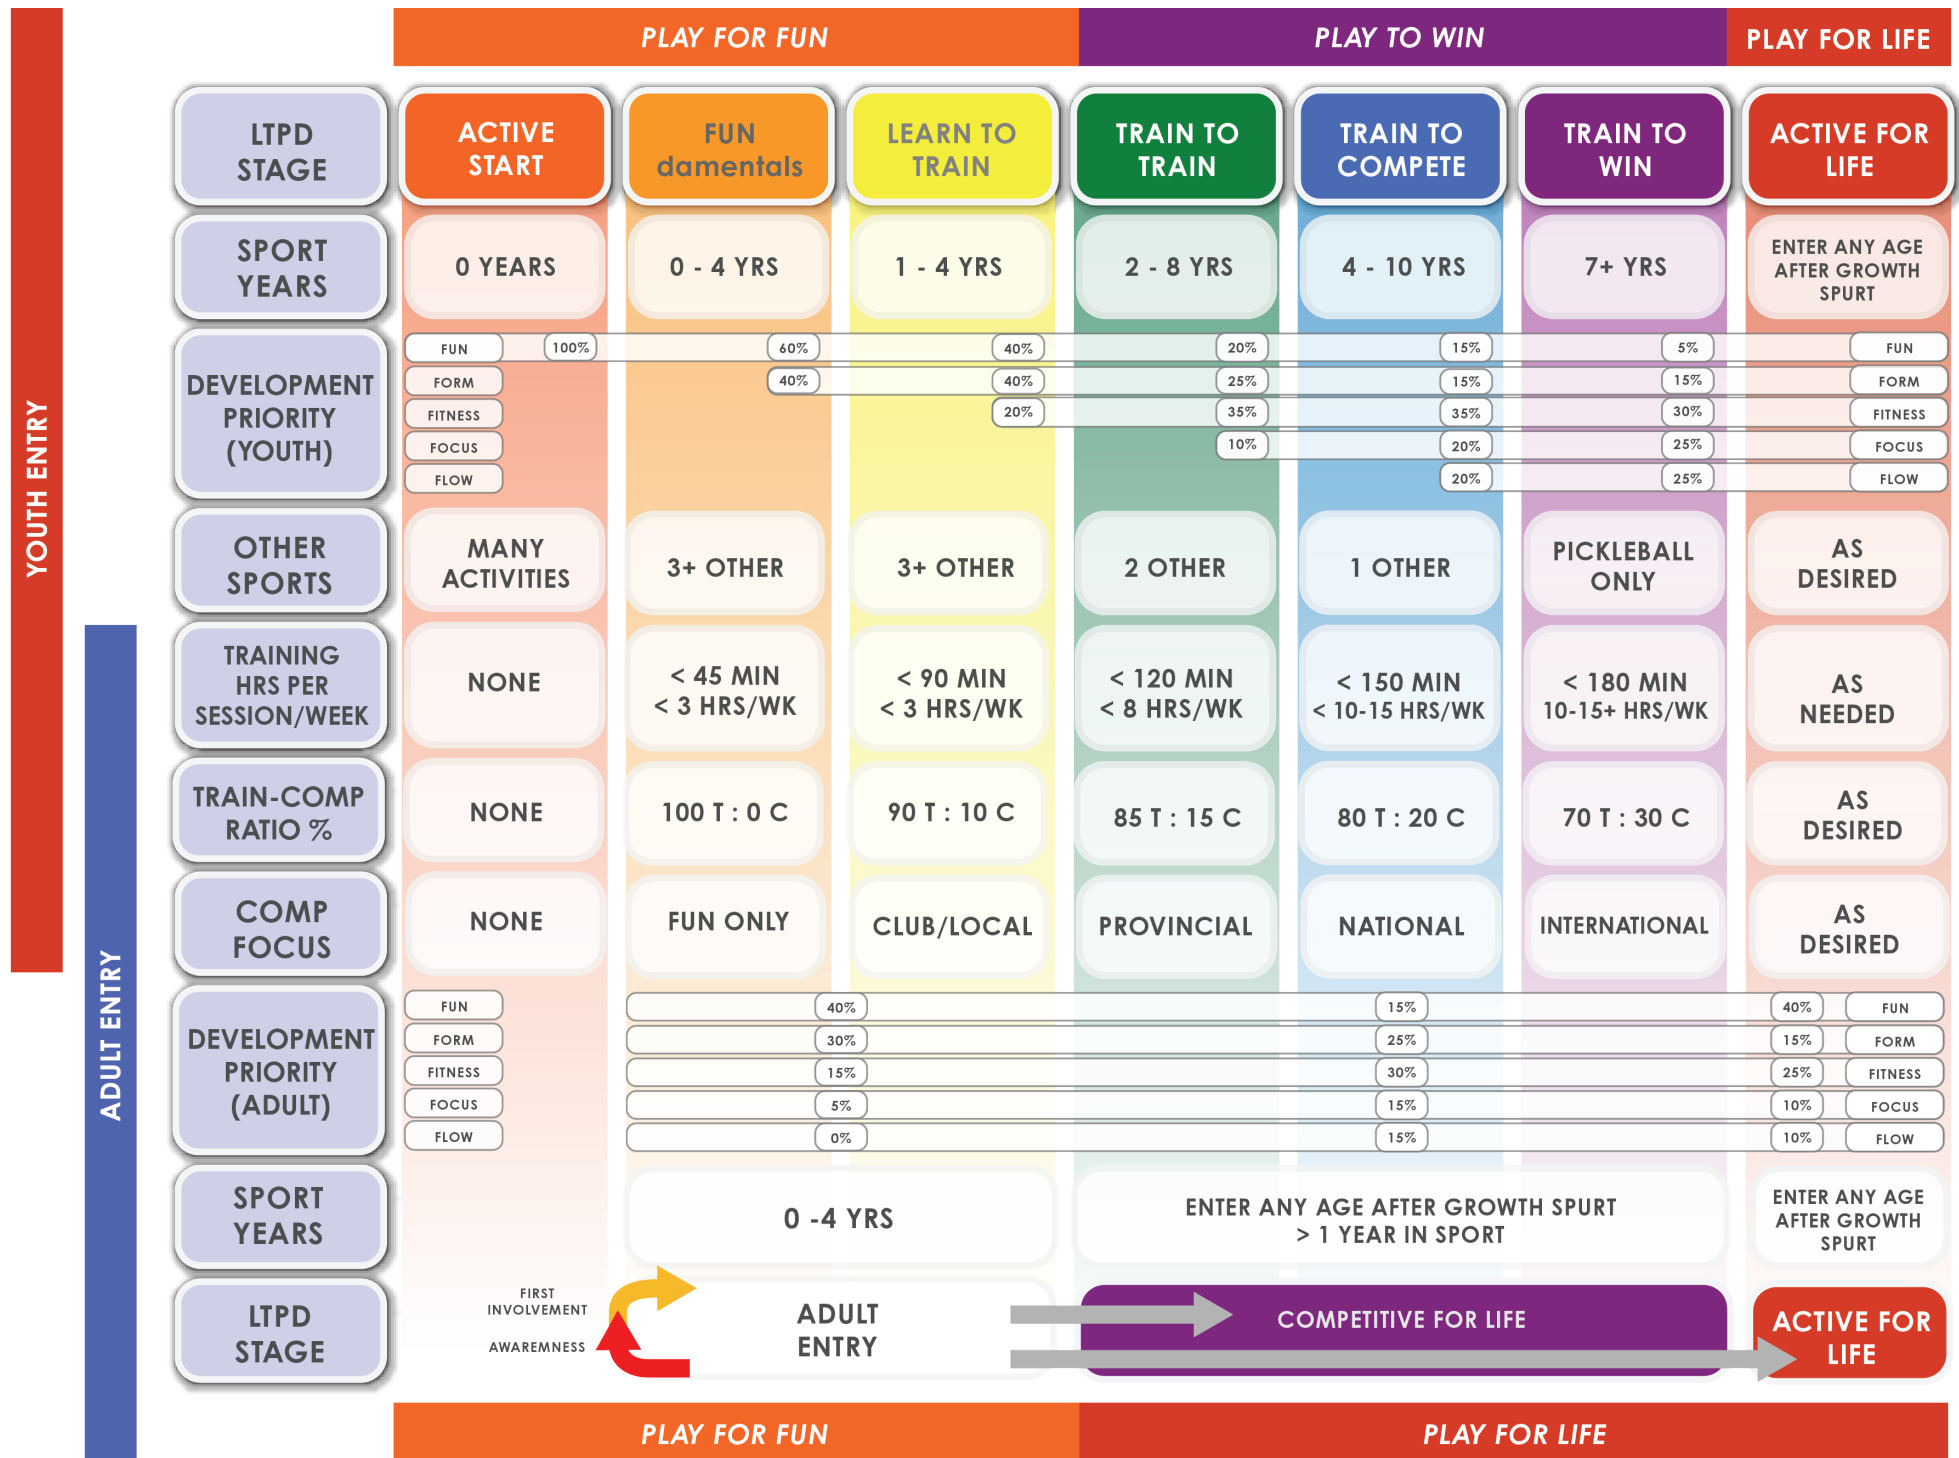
YOUTH ENTRY

ADULT ENTRY

| PLAY FOR FUN | | | | PLAY TO WIN | | PLAY FOR LIFE |
|---|---|---|---|---|---|---|

| LTPD STAGE | ACTIVE START | FUN damentals | LEARN TO TRAIN | TRAIN TO TRAIN | TRAIN TO COMPETE | TRAIN TO WIN | ACTIVE FOR LIFE |
|---|---|---|---|---|---|---|---|
| SPORT YEARS | 0 YEARS | 0 - 4 YRS | 1 - 4 YRS | 2 - 8 YRS | 4 - 10 YRS | 7+ YRS | ENTER ANY AGE AFTER GROWTH SPURT |
| DEVELOPMENT PRIORITY (YOUTH) FUN | 100% | 60% | 40% | 20% | 15% | 5% | FUN |
| FORM | | 40% | 40% | 25% | 15% | 15% | FORM |
| FITNESS | | | 20% | 35% | 35% | 30% | FITNESS |
| FOCUS | | | | 10% | 20% | 25% | FOCUS |
| FLOW | | | | | 20% | 25% | FLOW |
| OTHER SPORTS | MANY ACTIVITIES | 3+ OTHER | 3+ OTHER | 2 OTHER | 1 OTHER | PICKLEBALL ONLY | AS DESIRED |
| TRAINING HRS PER SESSION/WEEK | NONE | < 45 MIN < 3 HRS/WK | < 90 MIN < 3 HRS/WK | < 120 MIN < 8 HRS/WK | < 150 MIN < 10-15 HRS/WK | < 180 MIN 10-15+ HRS/WK | AS NEEDED |
| TRAIN-COMP RATIO % | NONE | 100 T : 0 C | 90 T : 10 C | 85 T : 15 C | 80 T : 20 C | 70 T : 30 C | AS DESIRED |
| COMP FOCUS | NONE | FUN ONLY | CLUB/LOCAL | PROVINCIAL | NATIONAL | INTERNATIONAL | AS DESIRED |

| DEVELOPMENT PRIORITY (ADULT) | | | | |
|---|---|---|---|---|
| FUN | 40% | 15% | 40% | FUN |
| FORM | 30% | 25% | 15% | FORM |
| FITNESS | 15% | 30% | 25% | FITNESS |
| FOCUS | 5% | 15% | 10% | FOCUS |
| FLOW | 0% | 15% | 10% | FLOW |

SPORT YEARS: 0 -4 YRS | ENTER ANY AGE AFTER GROWTH SPURT > 1 YEAR IN SPORT | ENTER ANY AGE AFTER GROWTH SPURT

LTPD STAGE: FIRST INVOLVEMENT AWARENESS | ADULT ENTRY | COMPETITIVE FOR LIFE | ACTIVE FOR LIFE

PLAY FOR FUN | PLAY FOR LIFE